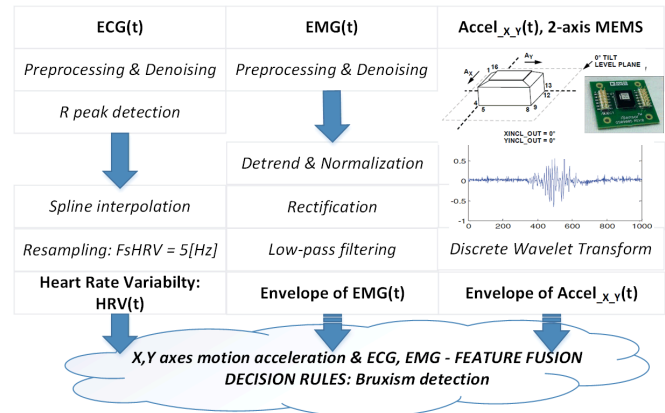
ECG(t)

Preprocessing & Denoising

R peak detection

Spline interpolation

Resampling: FsHRV = 5[Hz]

Heart Rate Variabilty: HRV(t)

EMG(t)

Preprocessing & Denoising

Detrend & Normalization

Rectification

Low-pass filtering

Envelope of EMG(t)

Accel_x_y(t), 2-axis MEMS

$A_Y$
$A_X$
1 16
13
12
4
5
8 9
0° TILT
LEVEL PLANE
XINCL_OUT = 0°
YINCL_OUT = 0°

1
0.5
0
-0.5
-1
0 200 400 600 800 1000

Discrete Wavelet Transform

Envelope of Accel_x_y(t)

X,Y axes motion acceleration & ECG, EMG - FEATURE FUSION
DECISION RULES: Bruxism detection